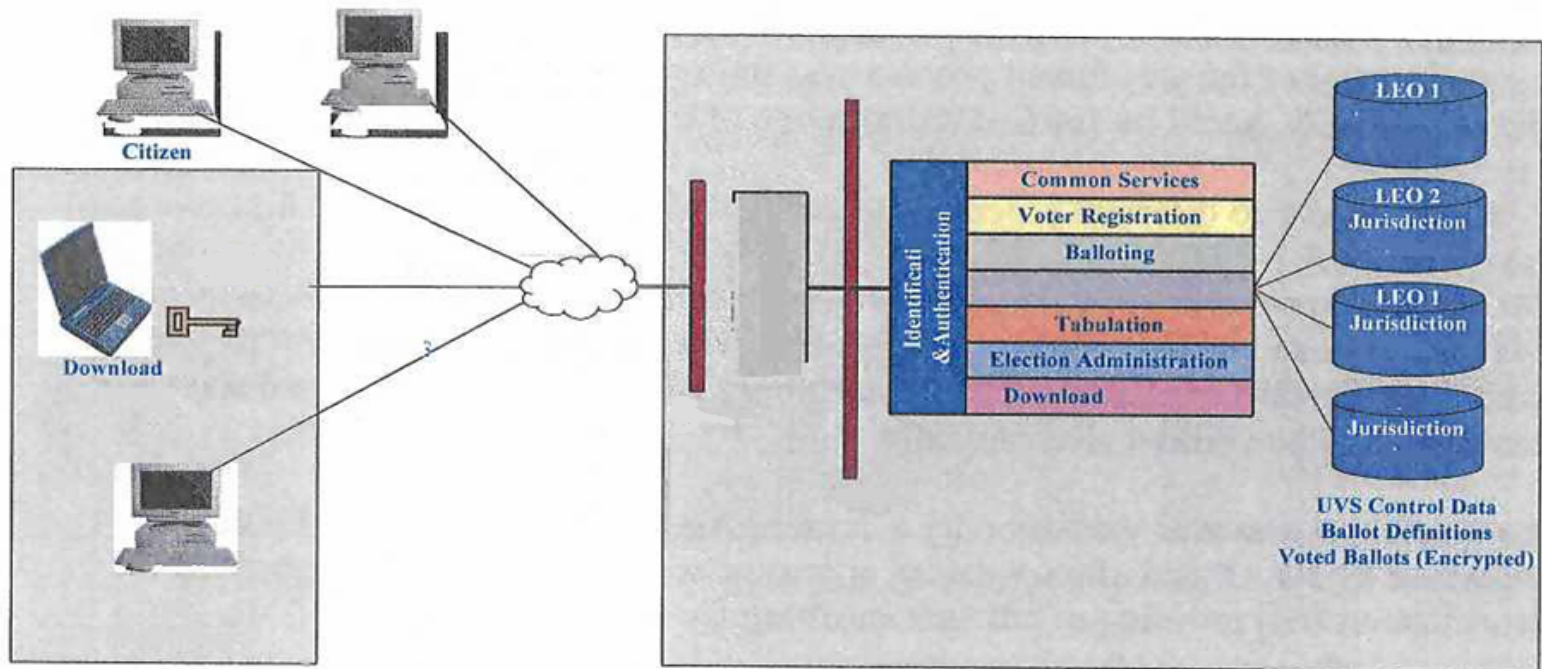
Citizen

Download

Identificati &Authentication

Common Services

Voter Registration

Balloting

Tabulation

Election Administration

Download

LEO 1

LEO 2 Jurisdiction

LEO 1 Jurisdiction

Jurisdiction

UVS Control Data
Ballot Definitions
Voted Ballots (Encrypted)